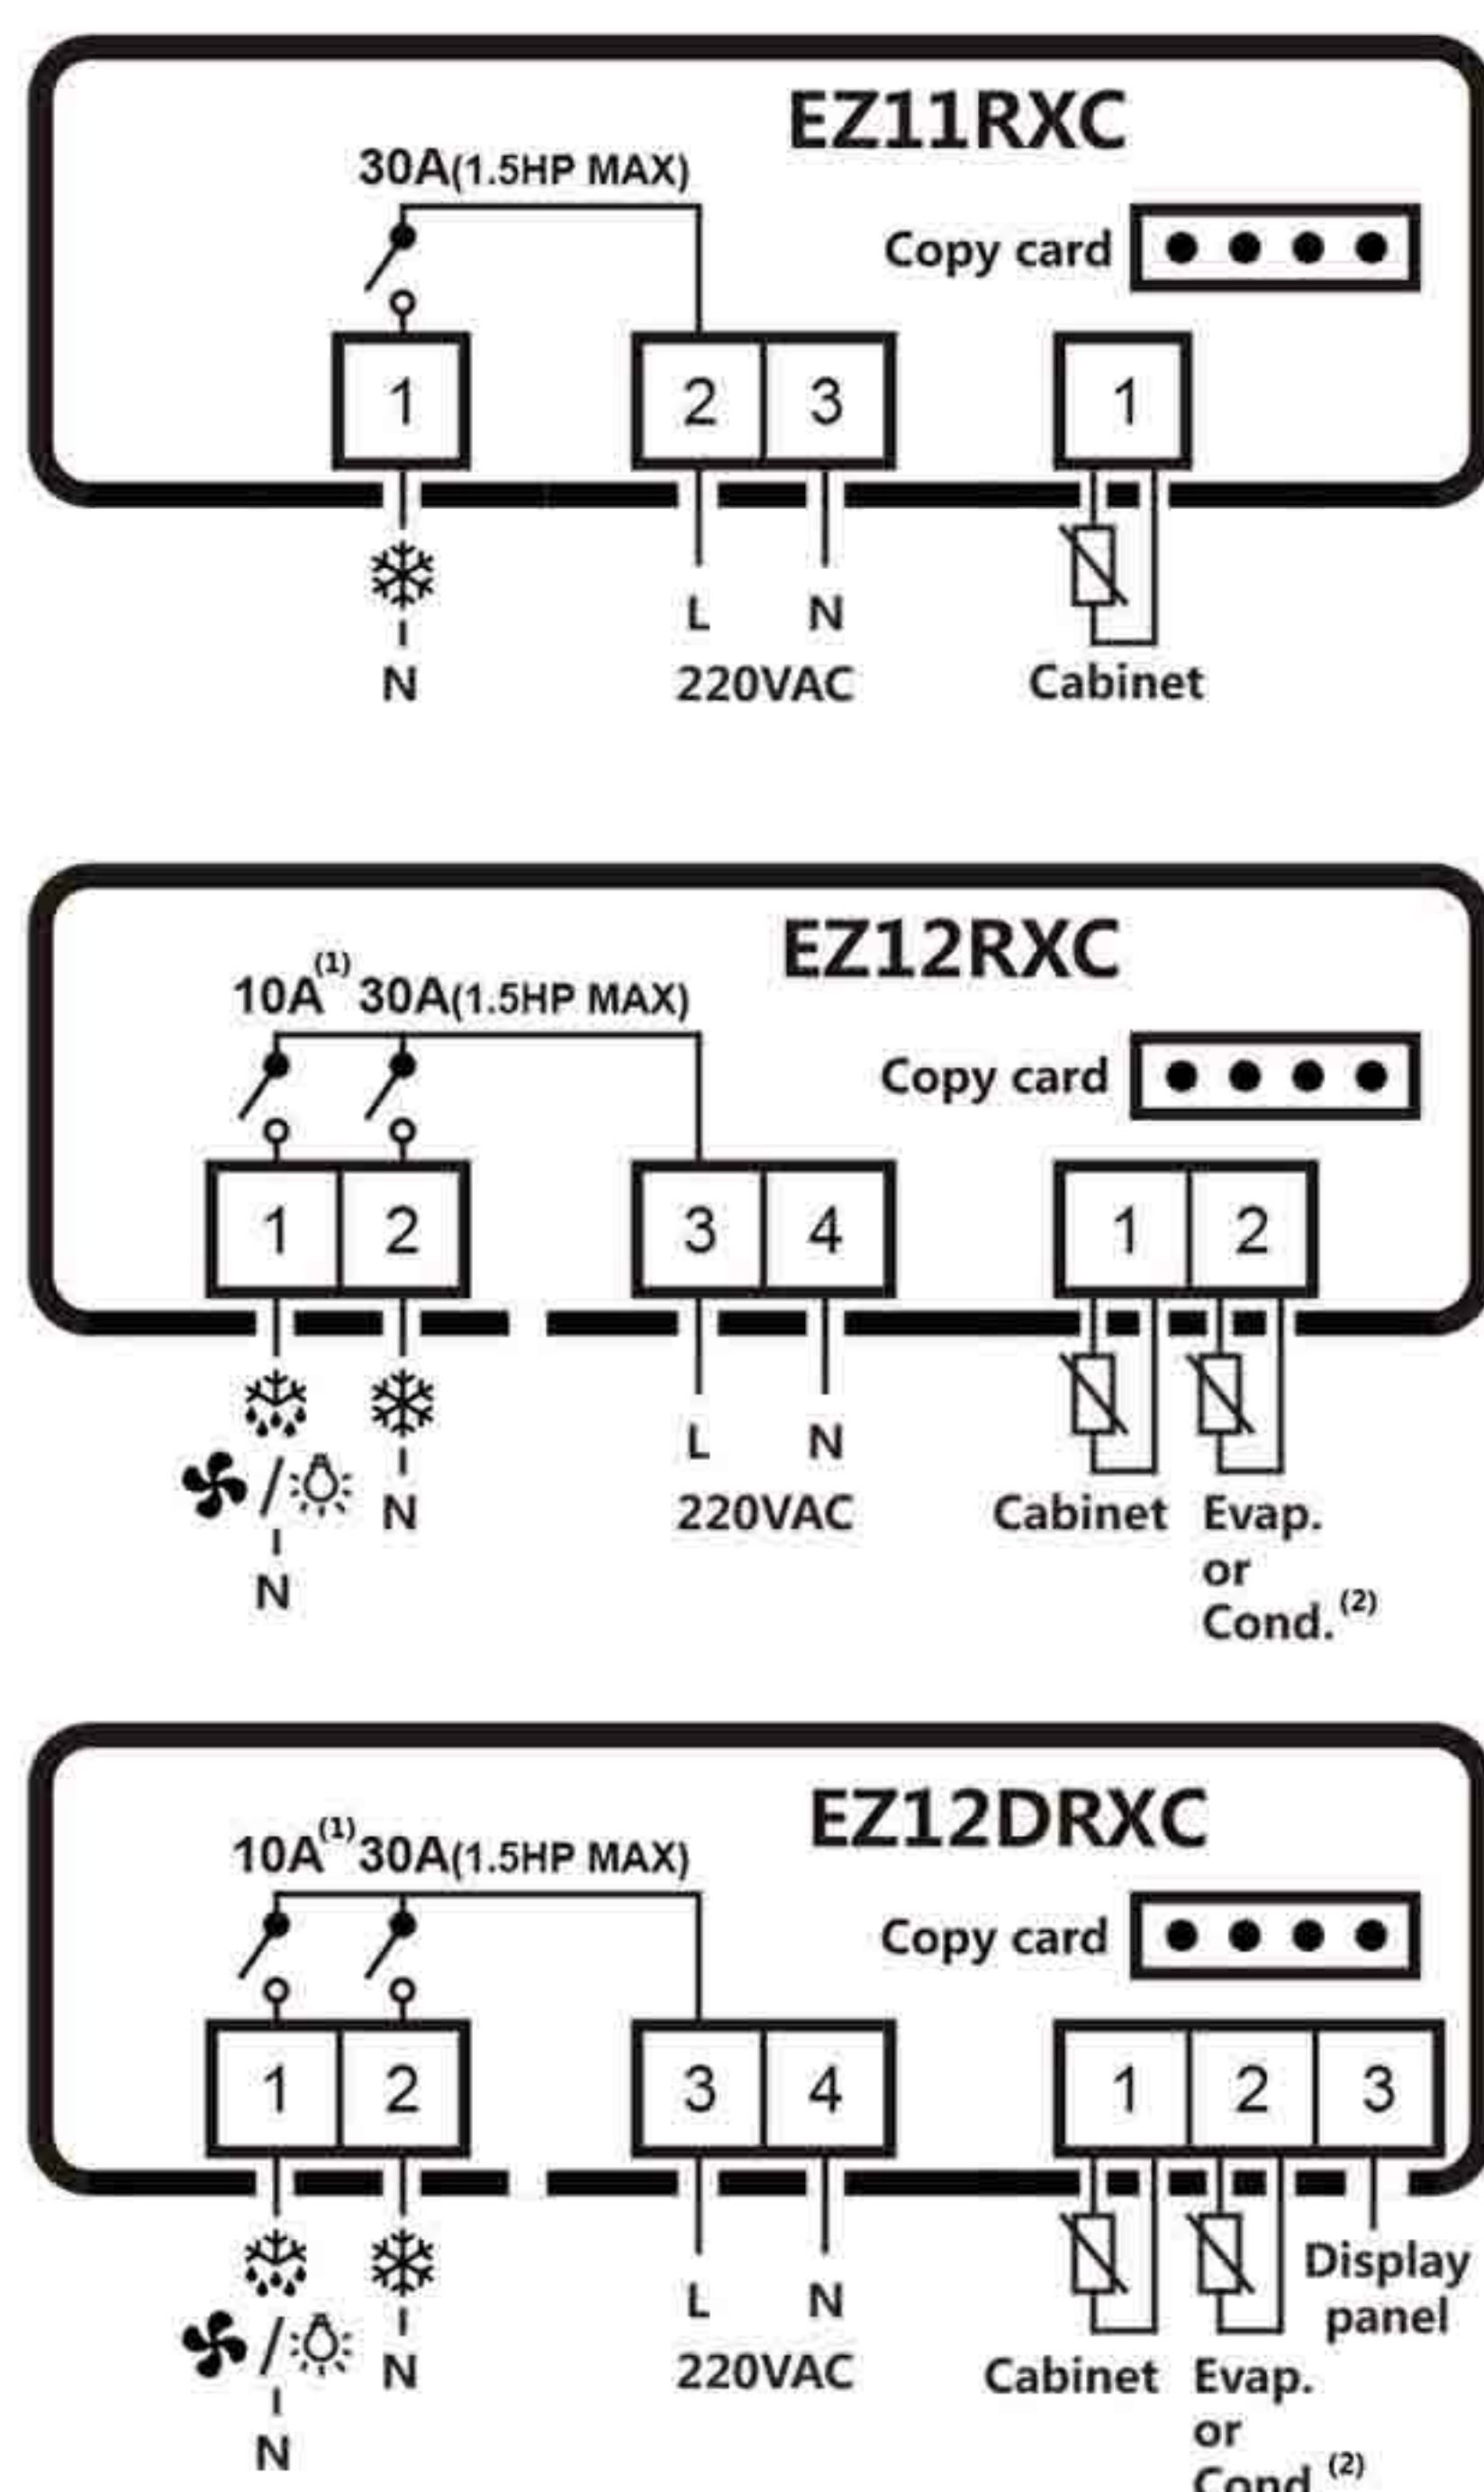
EZ11RXC

30A(1.5HP MAX)

Copy card

1

2 3

1

N

L N
220VAC

Cabinet

EZ12RXC

10A$^{(1)}$ 30A(1.5HP MAX)

Copy card

1 2

3 4

1 2

N

N

L N
220VAC

Cabinet

Evap. or Cond.$^{(2)}$

EZ12DRXC

10A$^{(1)}$30A(1.5HP MAX)

Copy card

1 2

3 4

1 2 3

N

N

L N
220VAC

Display panel

Cabinet

Evap. or Cond.$^{(2)}$